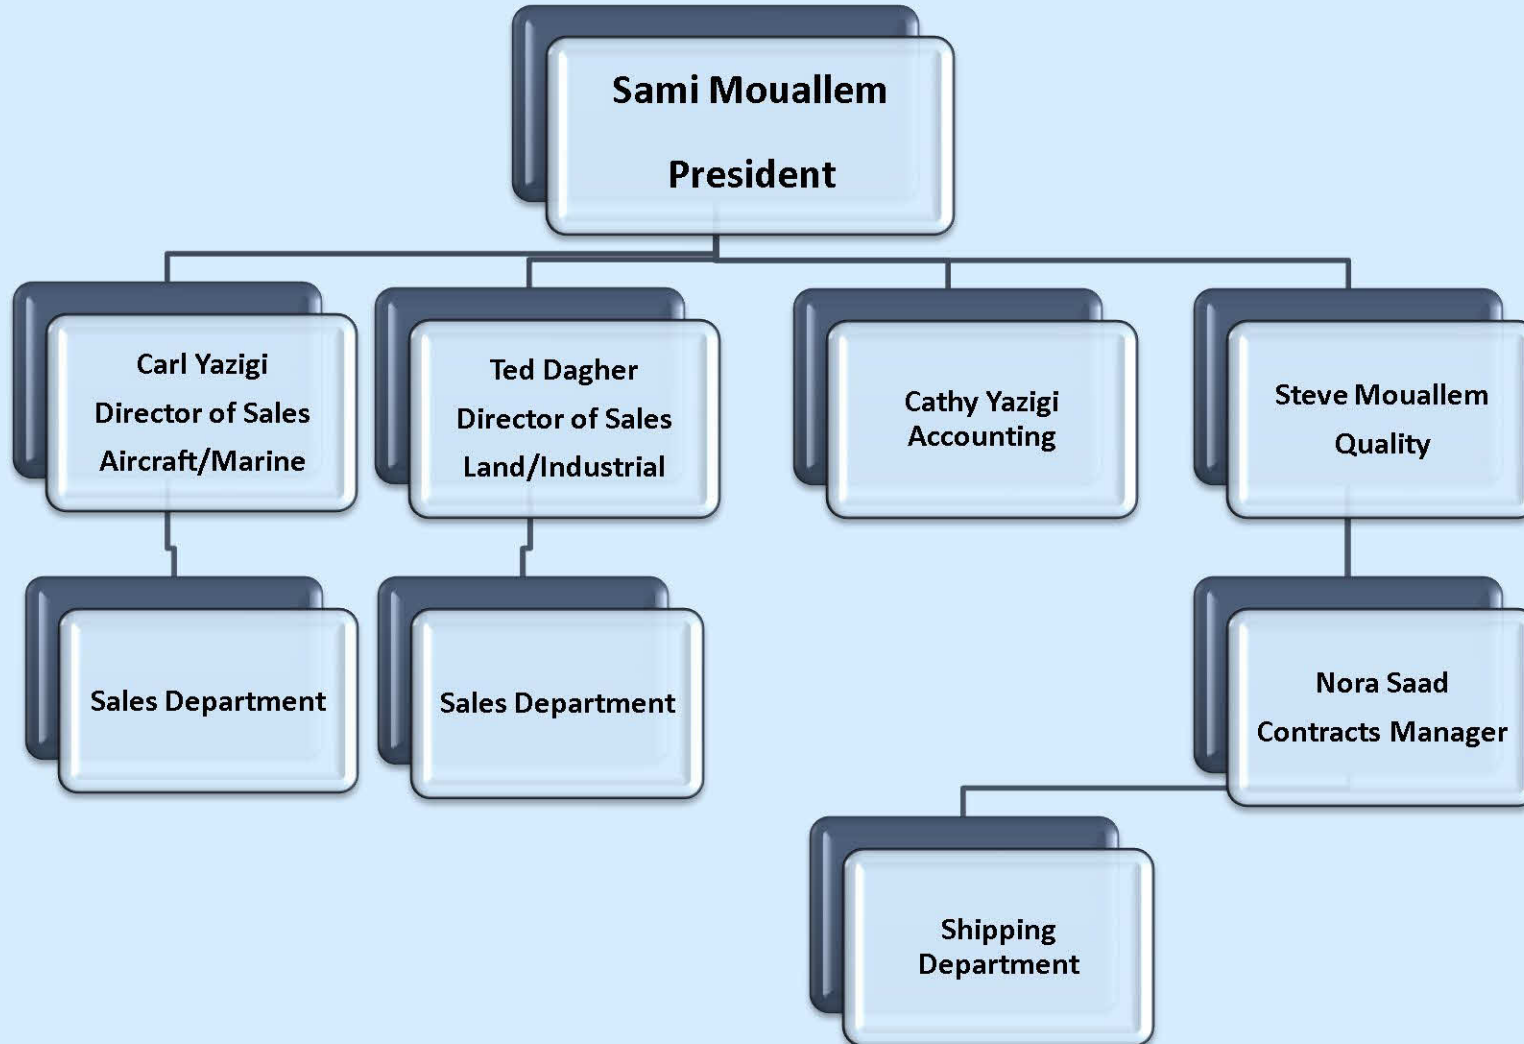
Sami Mouallem

President

Carl Yazigi
Director of Sales
Aircraft/Marine

Ted Dagher
Director of Sales
Land/Industrial

Cathy Yazigi
Accounting

Steve Mouallem
Quality

Sales Department

Sales Department

Nora Saad
Contracts Manager

Shipping
Department